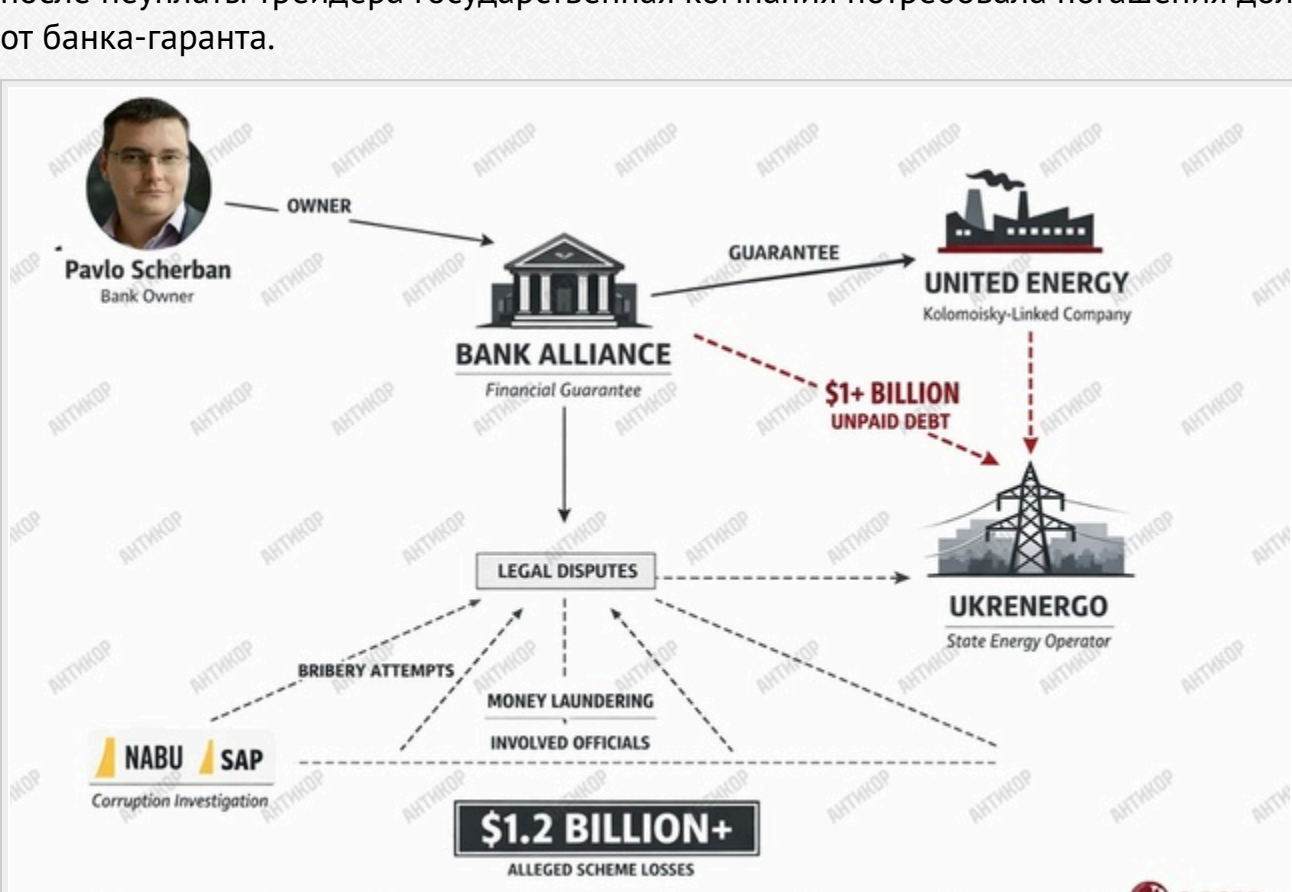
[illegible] от банка-гаранта.

Pavlo Scherban
Bank Owner

OWNER

BANK ALLIANCE
Financial Guarantee

GUARANTEE

UNITED ENERGY
Kolomoisky-Linked Company

$1+ BILLION
UNPAID DEBT

UKRENERGO
State Energy Operator

LEGAL DISPUTES

BRIBERY ATTEMPTS

MONEY LAUNDERING

INVOLVED OFFICIALS

NABU SAP
Corruption Investigation

$1.2 BILLION+
ALLEGED SCHEME LOSSES

АНТИКОР